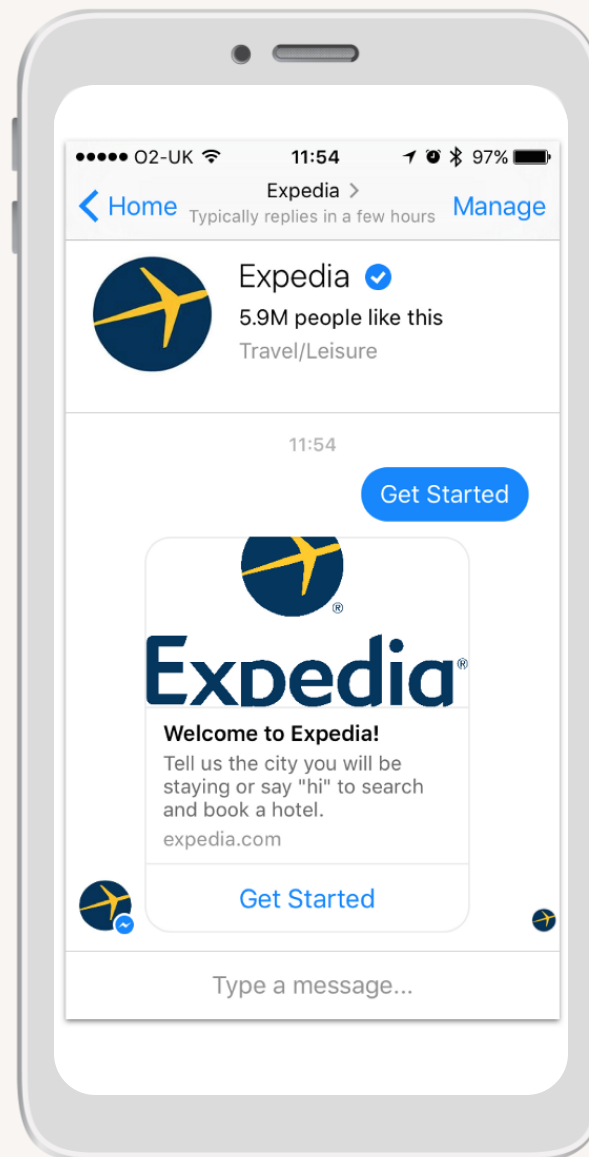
●●●●● O2-UK 11:54 97%

Home
Expedia >
Typically replies in a few hours
Manage

Expedia
5.9M people like this
Travel/Leisure

11:54

Get Started

Expedia®

Welcome to Expedia!
Tell us the city you will be staying or say "hi" to search and book a hotel.
expedia.com

Get Started

Type a message...